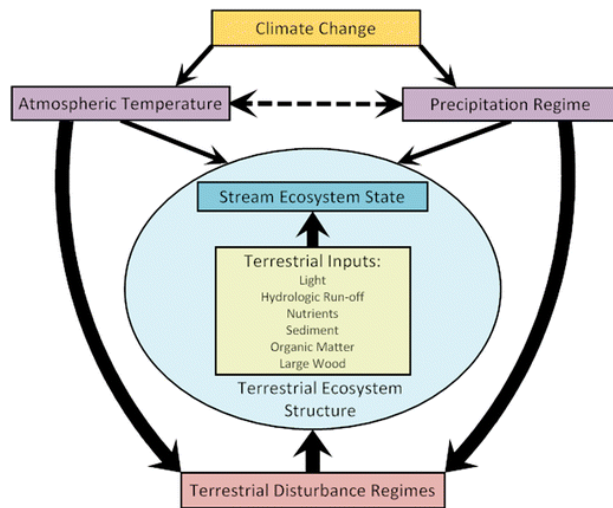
Climate Change

Atmospheric Temperature

Precipitation Regime

Stream Ecosystem State

Terrestrial Inputs:
Light
Hydrologic Run-off
Nutrients
Sediment
Organic Matter
Large Wood

Terrestrial Ecosystem Structure

Terrestrial Disturbance Regimes